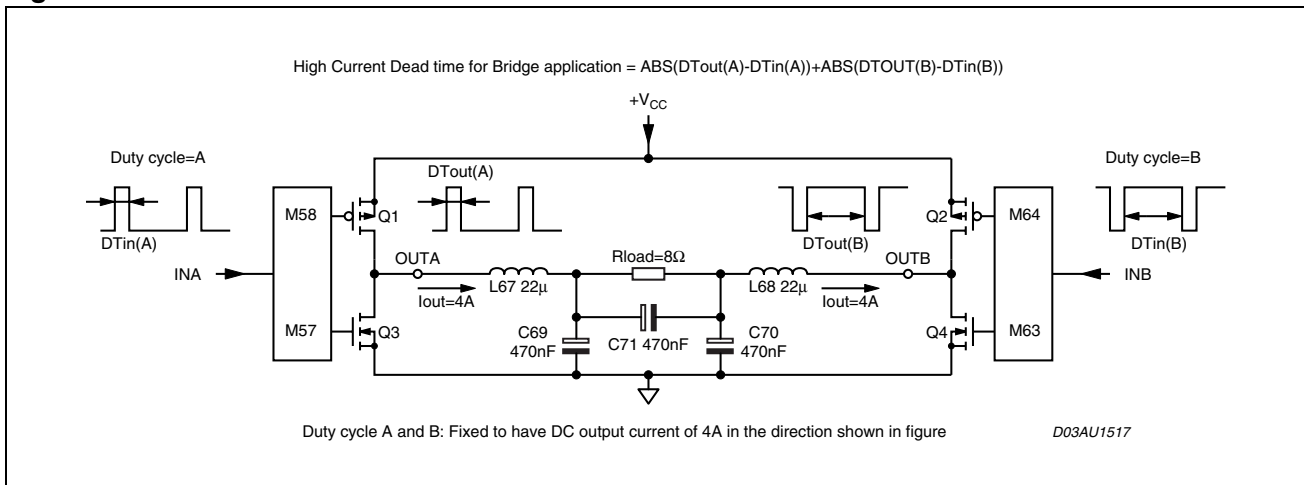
High Current Dead time for Bridge application = ABS(DTout(A)-DTin(A))+ABS(DTOUT(B)-DTin(B))

$+V_{CC}$

Duty cycle=A

DTin(A)

M58

Q1

DTout(A)

INA

M57

Q3

OUTA

Iout=4A

L67 22µ

Rload=8Ω

C69 470nF

C71 470nF

C70 470nF

L68 22µ

Iout=4A

OUTB

DTout(B)

Q2

M64

Duty cycle=B

DTin(B)

INB

Q4

M63

Duty cycle A and B: Fixed to have DC output current of 4A in the direction shown in figure

D03AU1517